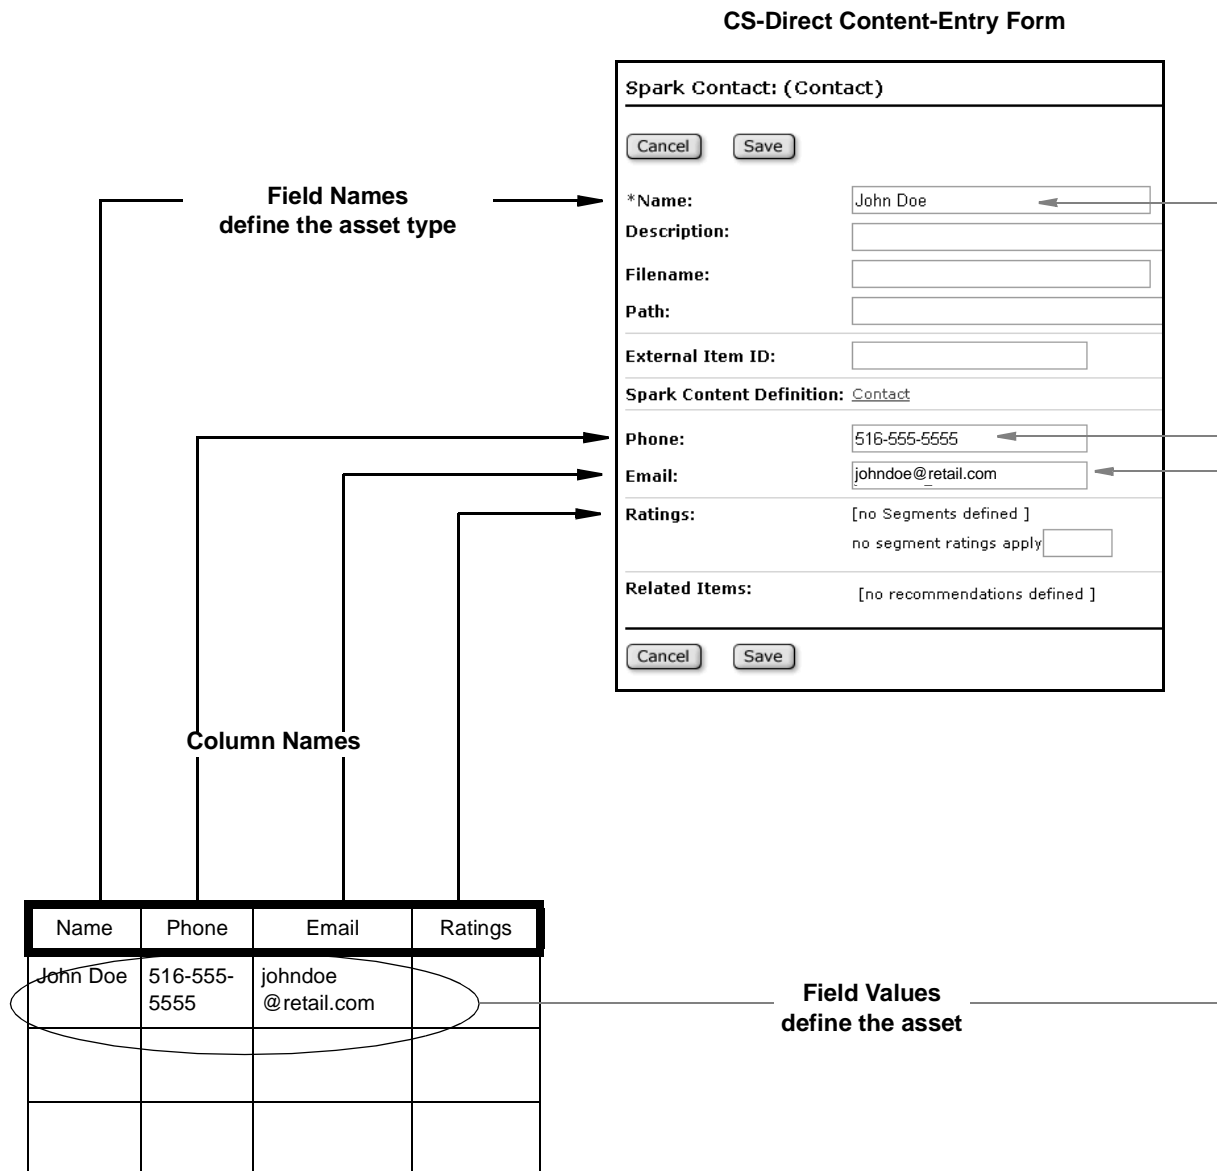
CS-Direct Content-Entry Form

Spark Contact: (Contact)

Cancel Save

*Name: John Doe

Description:

Filename:

Path:

External Item ID:

Spark Content Definition: Contact

Phone: 516-555-5555

Email: johndoe@retail.com

Ratings: [no Segments defined ]

no segment ratings apply

Related Items: [no recommendations defined ]

Cancel Save

Field Names
define the asset type

Column Names

| Name | Phone | Email | Ratings |
|---|---|---|---|
| John Doe | 516-555-5555 | johndoe @retail.com | |
| | | | |
| | | | |

Field Values
define the asset